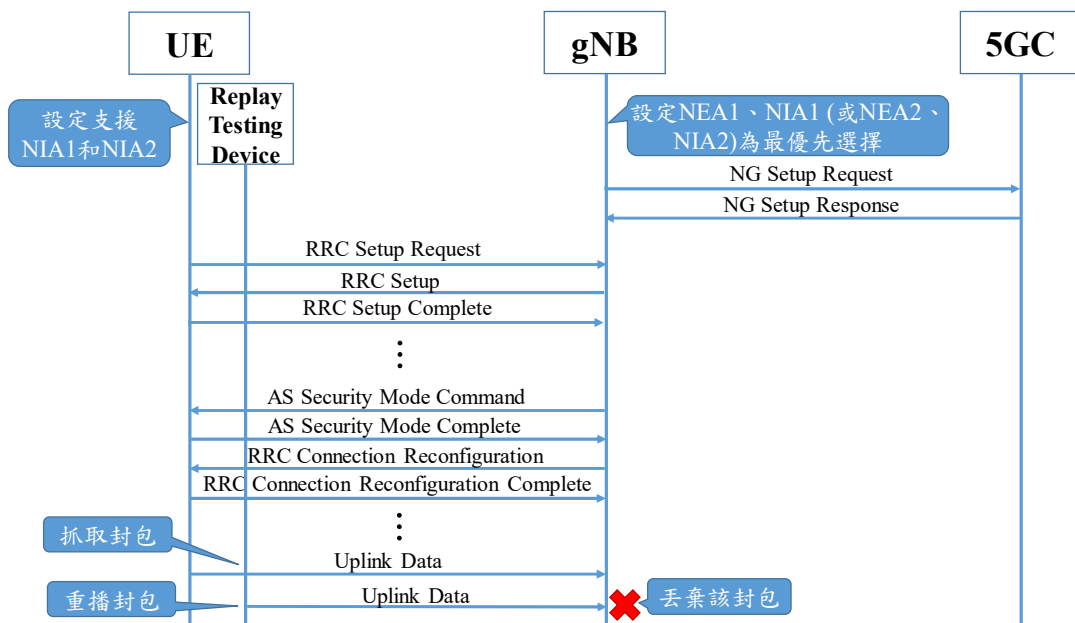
UE

gNB

5GC

Replay Testing Device

設定支援 NIA1和NIA2

設定NEA1、NIA1 (或NEA2、NIA2)為最優先選擇

NG Setup Request

NG Setup Response

RRC Setup Request

RRC Setup

RRC Setup Complete

⋮

AS Security Mode Command

AS Security Mode Complete

RRC Connection Reconfiguration

RRC Connection Reconfiguration Complete

⋮

抓取封包

Uplink Data

重播封包

Uplink Data

丟棄該封包